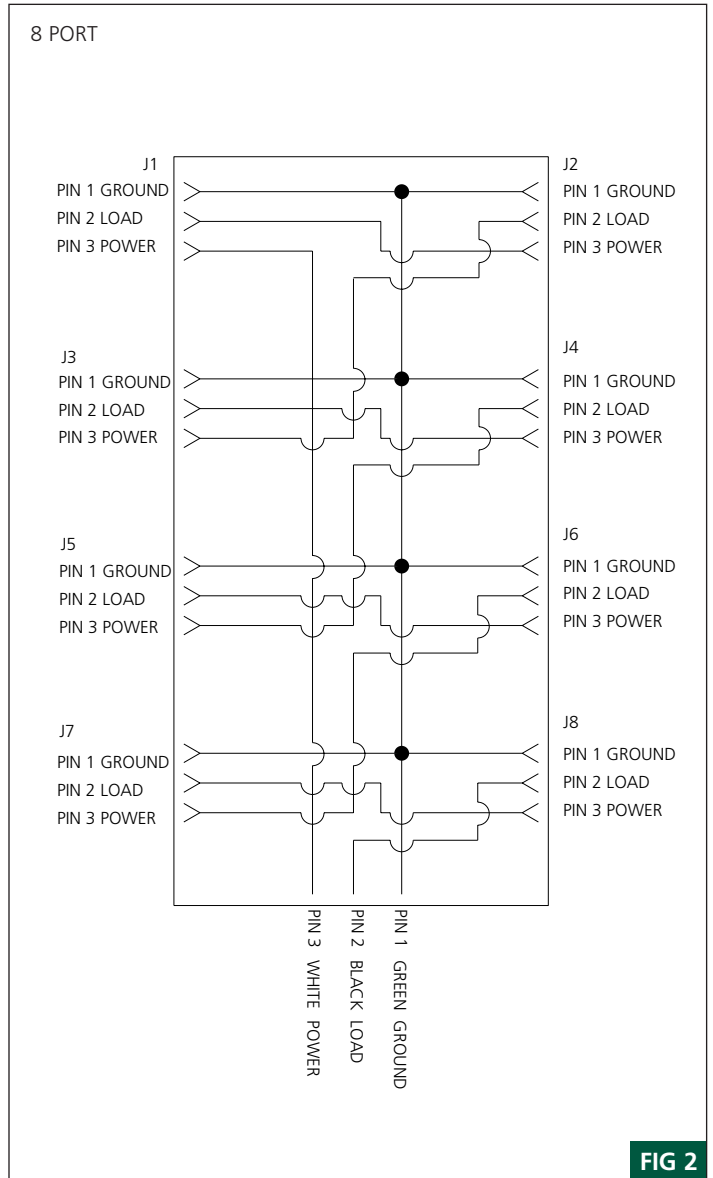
8 PORT

J1
PIN 1 GROUND
PIN 2 LOAD
PIN 3 POWER

J2
PIN 1 GROUND
PIN 2 LOAD
PIN 3 POWER

J3
PIN 1 GROUND
PIN 2 LOAD
PIN 3 POWER

J4
PIN 1 GROUND
PIN 2 LOAD
PIN 3 POWER

J5
PIN 1 GROUND
PIN 2 LOAD
PIN 3 POWER

J6
PIN 1 GROUND
PIN 2 LOAD
PIN 3 POWER

J7
PIN 1 GROUND
PIN 2 LOAD
PIN 3 POWER

J8
PIN 1 GROUND
PIN 2 LOAD
PIN 3 POWER

PIN 3 WHITE POWER
PIN 2 BLACK LOAD
PIN 1 GREEN GROUND

FIG 2